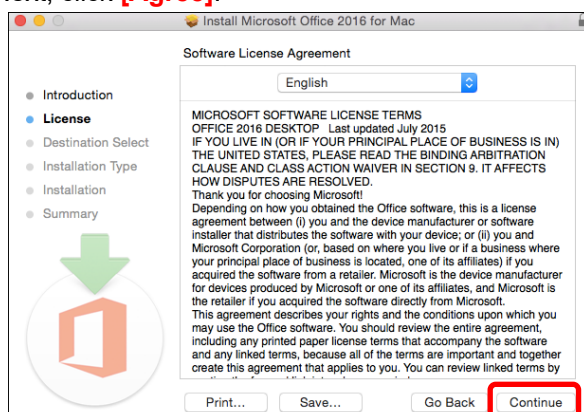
Install Microsoft Office 2016 for Mac

Software License Agreement

English

Introduction
License
Destination Select
Installation Type
Installation
Summary

MICROSOFT SOFTWARE LICENSE TERMS
OFFICE 2016 DESKTOP Last updated July 2015
IF YOU LIVE IN (OR IF YOUR PRINCIPAL PLACE OF BUSINESS IS IN) THE UNITED STATES, PLEASE READ THE BINDING ARBITRATION CLAUSE AND CLASS ACTION WAIVER IN SECTION 9. IT AFFECTS HOW DISPUTES ARE RESOLVED.
Thank you for choosing Microsoft!
Depending on how you obtained the Office software, this is a license agreement between (i) you and the device manufacturer or software installer that distributes the software with your device; or (ii) you and Microsoft Corporation (or, based on where you live or if a business where your principal place of business is located, one of its affiliates) if you acquired the software from a retailer. Microsoft is the device manufacturer for devices produced by Microsoft or one of its affiliates, and Microsoft is the retailer if you acquired the software directly from Microsoft.
This agreement describes your rights and the conditions upon which you may use the Office software. You should review the entire agreement, including any printed paper license terms that accompany the software and any linked terms, because all of the terms are important and together create this agreement that applies to you. You can review linked terms by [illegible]

Print... Save... Go Back Continue